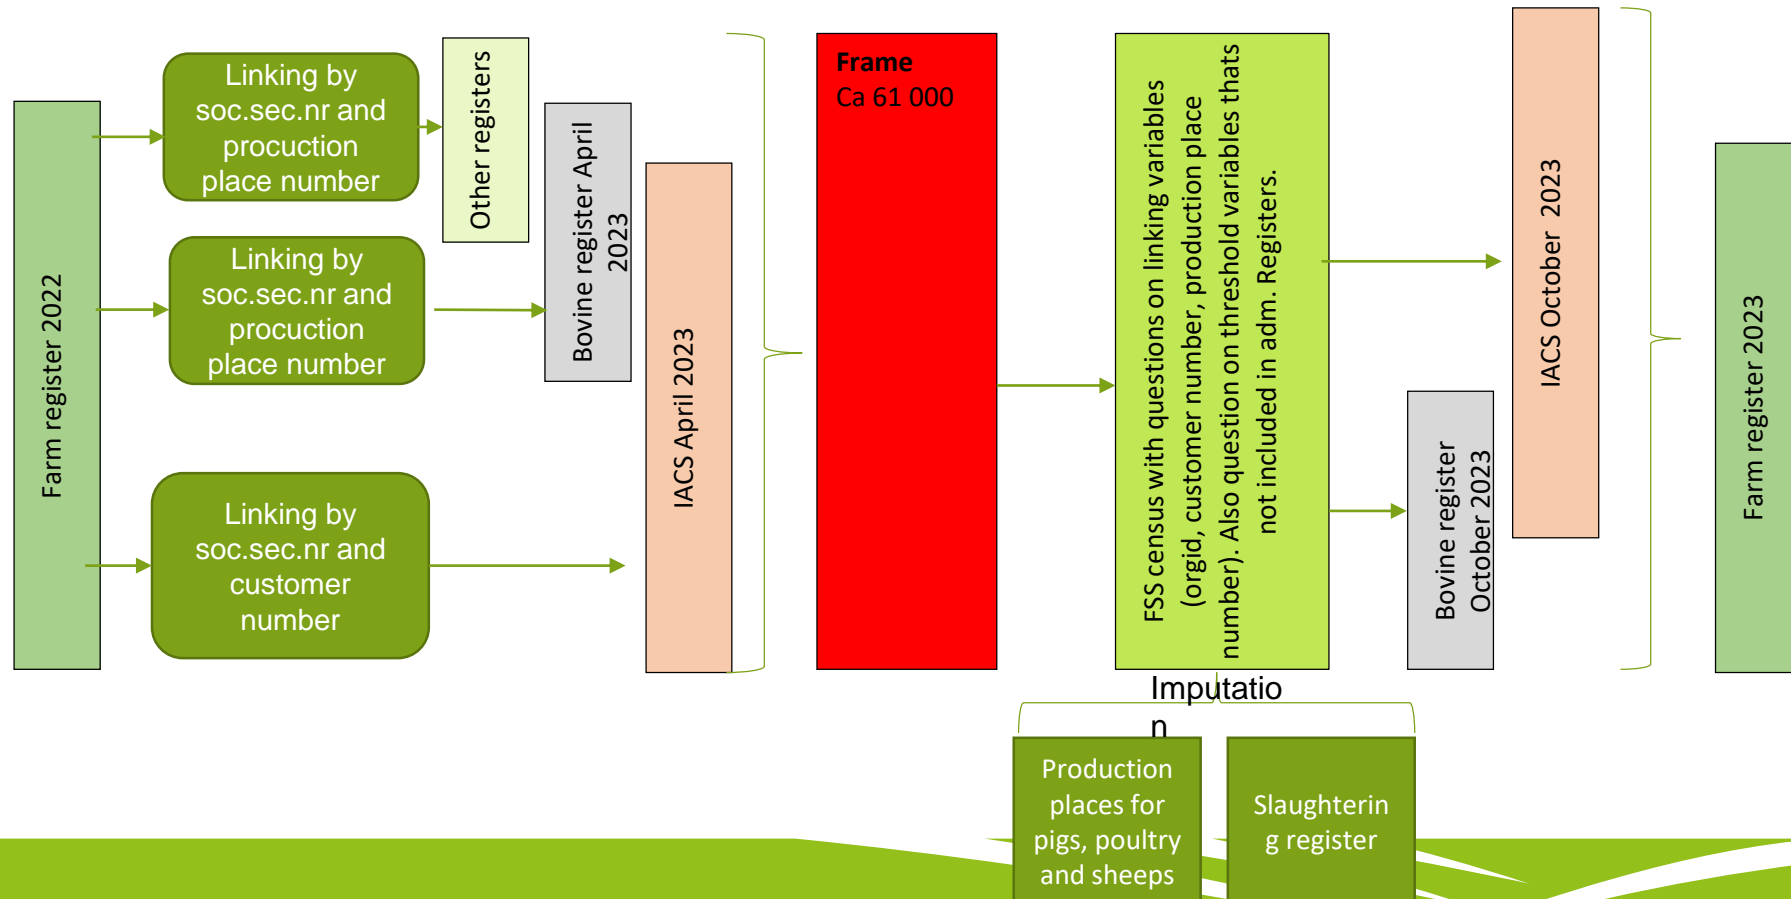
Farm register 2022

Linking by soc.sec.nr and procuction place number

Linking by soc.sec.nr and procuction place number

Linking by soc.sec.nr and customer number

Other registers

Bovine register April 2023

IACS April 2023

Frame
Ca 61 000

FSS census with questions on linking variables (orgid, customer number, production place number). Also question on threshold variables thats not included in adm. Registers.

Imputation

Production places for pigs, poultry and sheeps

Slaughtering register

Bovine register October 2023

IACS October 2023

Farm register 2023